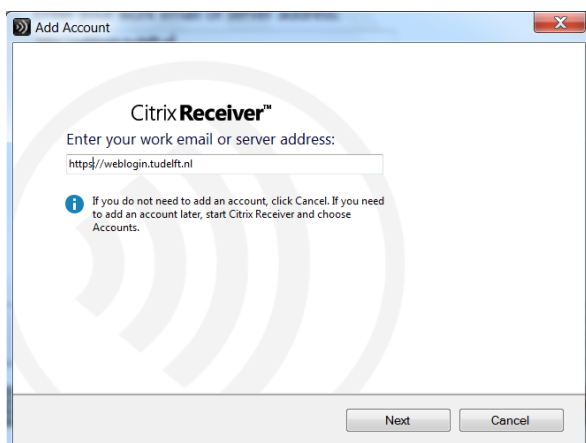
Add Account

Citrix Receiver™

Enter your work email or server address:

https//weblogin.tudelft.nl

If you do not need to add an account, click Cancel. If you need to add an account later, start Citrix Receiver and choose Accounts.

Next

Cancel